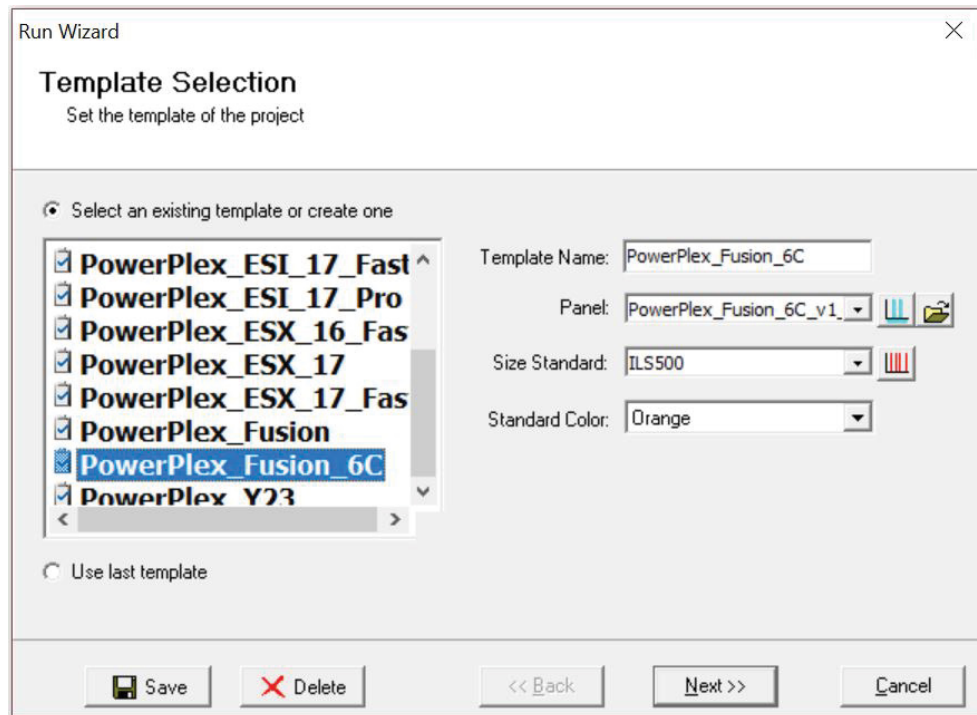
Run Wizard

Template Selection
Set the template of the project

Select an existing template or create one

PowerPlex_ESI_17_Fast
PowerPlex_ESI_17_Pro
PowerPlex_ESX_16_Fas
PowerPlex_ESX_17
PowerPlex_ESX_17_Fas
PowerPlex_Fusion
PowerPlex_Fusion_6C
PowerPlex_Y23

Template Name: PowerPlex_Fusion_6C
Panel: PowerPlex_Fusion_6C_v1
Size Standard: ILS500
Standard Color: Orange

Use last template

Save
Delete
<< Back
Next >>
Cancel